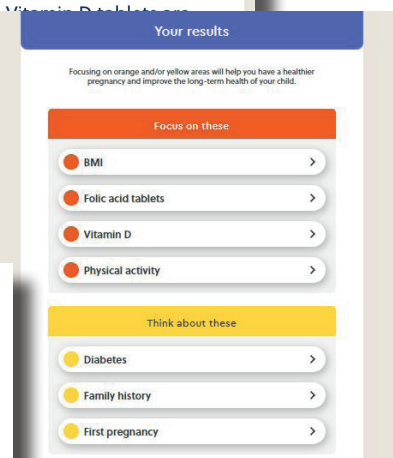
Vitamin D tablets are

Your results

Focusing on orange and/or yellow areas will help you have a healthier pregnancy and improve the long-term health of your child.

Focus on these

BMI >

Folic acid tablets >

Vitamin D >

Physical activity >

Think about these

Diabetes >

Family history >

First pregnancy >